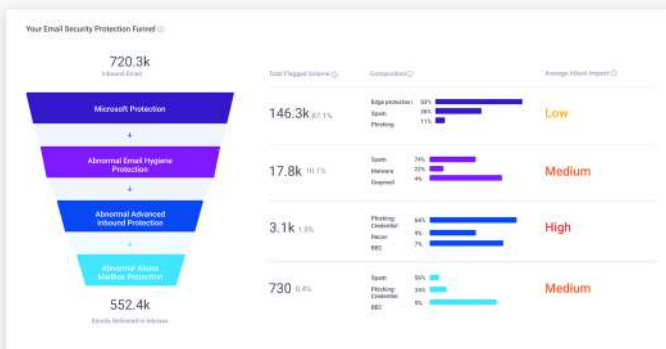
Your Email Security Protection Funnel ⓘ

720.3k
Inbound Email

Microsoft Protection
+
Abnormal Email Hygiene Protection
+
Abnormal Advanced Inbound Protection
+
Abnormal Abuse Mailbox Protection

552.4k
Emails Delivered to Inboxes

Total Flagged Volume ⓘ

Composition ⓘ

Average Attack Impact ⓘ

146.3k 87.1%
Edge protection 52%
Spam 38%
Phishing 11%
Low

17.8k 10.1%
Spam 74%
Malware 22%
Graymail 4%
Medium

3.1k 1.8%
Phishing: Credential 64%
Recon 9%
BEC 7%
High

730 0.4%
Spam 55%
Phishing: Credential 34%
BEC 8%
Medium